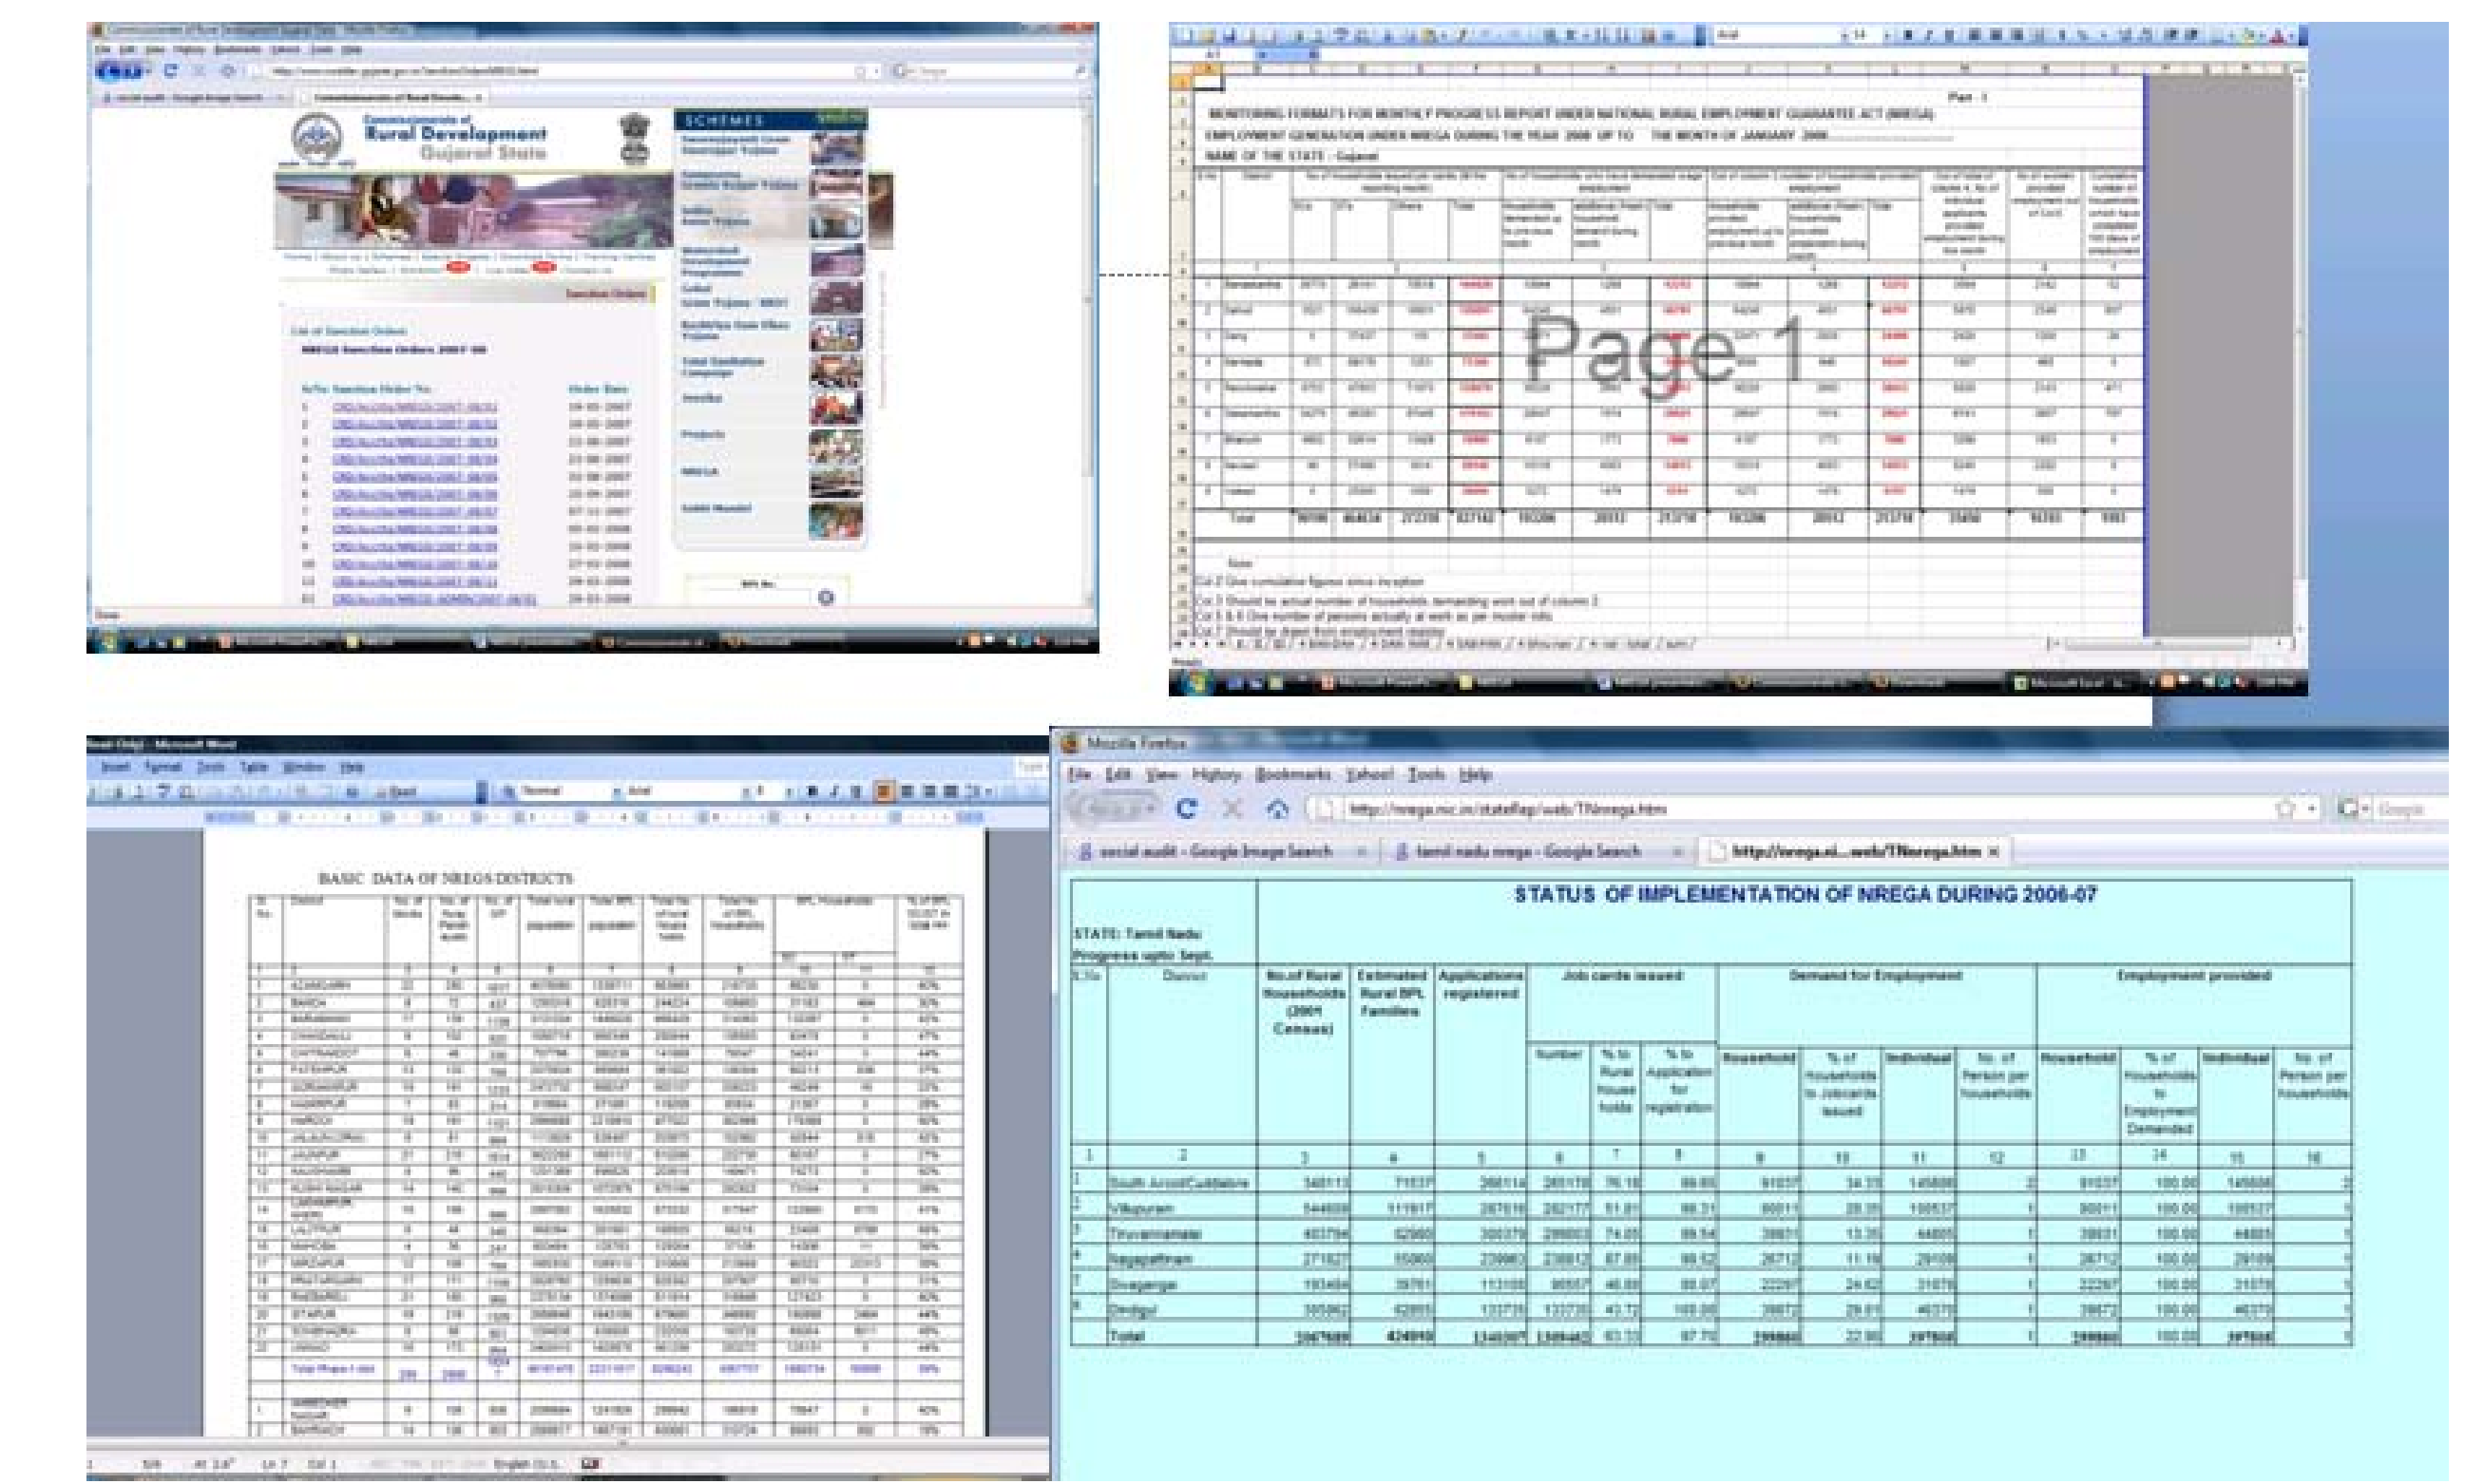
Rural Development
Gujarat State

SCHEMES

NREGA Sanction Orders 2007-08

MONITORING FORMATS FOR MONTHLY PROGRESS REPORT UNDER NATIONAL RURAL EMPLOYMENT GUARANTEE ACT (NREGA)
EMPLOYMENT GENERATION UNDER NREGA DURING THE YEAR 2008 UP TO THE MONTH OF JANUARY 2008
NAME OF THE STATE : Gujarat

Page 1

Total

BASIC DATA OF NREGS DISTRICTS

Mozilla Firefox
File Edit View History Bookmarks Yahoo! Tools Help
http://nrega.nic.in/stateflap/web/TNnrega.htm
social audit - Google Image Search
tamil nadu nrega - Google Search
http://nrega.ni...web/TNnrega.htm

STATUS OF IMPLEMENTATION OF NREGA DURING 2006-07
STATE: Tamil Nadu
Progress upto Sept.

| S.No | District | No.of Rural Households (2001 Census) | Estimated Rural BPL Families | Applications registered | Job cards issued: Number | % to Rural house holds | % to Application for registration | Demand for Employment: Household | % of Households to Jobcards issued | Individual | No. of Person per households | Employment provided: Household | % of Households to Employment Demanded | Individual | No. of Person per households |
|---|---|---|---|---|---|---|---|---|---|---|---|---|---|---|---|
| 1 | 2 | 3 | 4 | 5 | 6 | 7 | 8 | 9 | 10 | 11 | 12 | 13 | 14 | 15 | 16 |
| 1 | South Arcot/Cuddalore | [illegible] | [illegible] | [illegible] | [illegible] | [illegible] | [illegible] | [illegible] | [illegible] | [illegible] | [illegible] | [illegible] | 100.00 | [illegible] | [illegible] |
| 2 | Villupuram | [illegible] | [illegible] | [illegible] | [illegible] | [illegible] | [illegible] | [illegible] | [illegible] | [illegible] | 1 | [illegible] | 100.00 | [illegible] | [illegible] |
| 3 | Tiruvannamalai | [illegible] | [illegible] | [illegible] | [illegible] | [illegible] | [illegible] | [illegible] | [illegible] | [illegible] | 1 | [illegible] | 100.00 | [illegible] | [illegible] |
| 4 | Nagapattinam | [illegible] | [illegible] | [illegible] | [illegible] | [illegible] | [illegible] | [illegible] | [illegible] | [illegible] | 1 | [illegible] | 100.00 | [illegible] | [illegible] |
| 5 | Sivaganga | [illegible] | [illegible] | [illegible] | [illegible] | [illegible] | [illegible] | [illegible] | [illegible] | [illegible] | 1 | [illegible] | 100.00 | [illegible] | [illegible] |
| 6 | Dindigul | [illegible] | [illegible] | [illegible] | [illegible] | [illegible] | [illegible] | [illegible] | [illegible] | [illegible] | 1 | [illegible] | 100.00 | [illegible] | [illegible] |
| | Total | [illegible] | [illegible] | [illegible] | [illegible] | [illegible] | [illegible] | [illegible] | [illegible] | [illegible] | 1 | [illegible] | 100.00 | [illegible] | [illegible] |